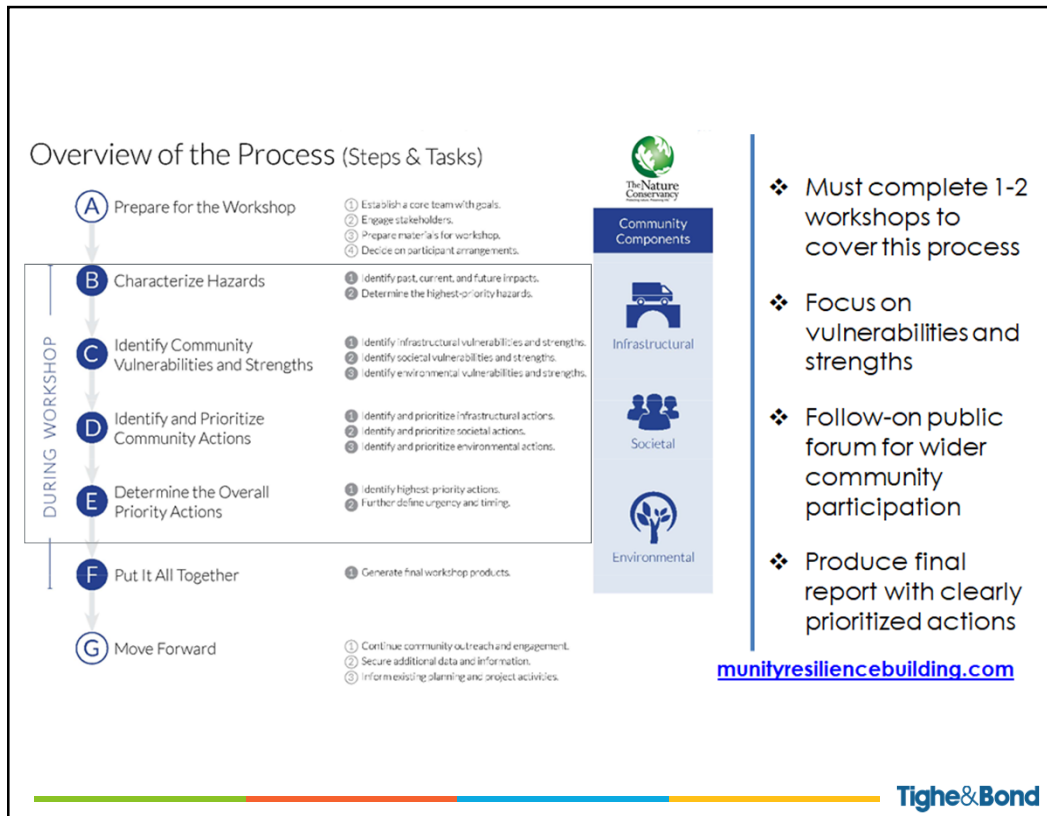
Overview of the Process (Steps & Tasks)

A Prepare for the Workshop
1 Establish a core team with goals.
2 Engage stakeholders.
3 Prepare materials for workshop.
4 Decide on participant arrangements.

DURING WORKSHOP

B Characterize Hazards
1 Identify past, current, and future impacts.
2 Determine the highest-priority hazards.

C Identify Community Vulnerabilities and Strengths
1 Identify infrastructural vulnerabilities and strengths.
2 Identify societal vulnerabilities and strengths.
3 Identify environmental vulnerabilities and strengths.

D Identify and Prioritize Community Actions
1 Identify and prioritize infrastructural actions.
2 Identify and prioritize societal actions.
3 Identify and prioritize environmental actions.

E Determine the Overall Priority Actions
1 Identify highest-priority actions.
2 Further define urgency and timing.

F Put It All Together
1 Generate final workshop products.

G Move Forward
1 Continue community outreach and engagement.
2 Secure additional data and information.
3 Inform existing planning and project activities.

The Nature Conservancy

Community Components
Infrastructural
Societal
Environmental

❖ Must complete 1-2 workshops to cover this process
❖ Focus on vulnerabilities and strengths
❖ Follow-on public forum for wider community participation
❖ Produce final report with clearly prioritized actions

munityresiliencebuilding.com

Tighe&Bond